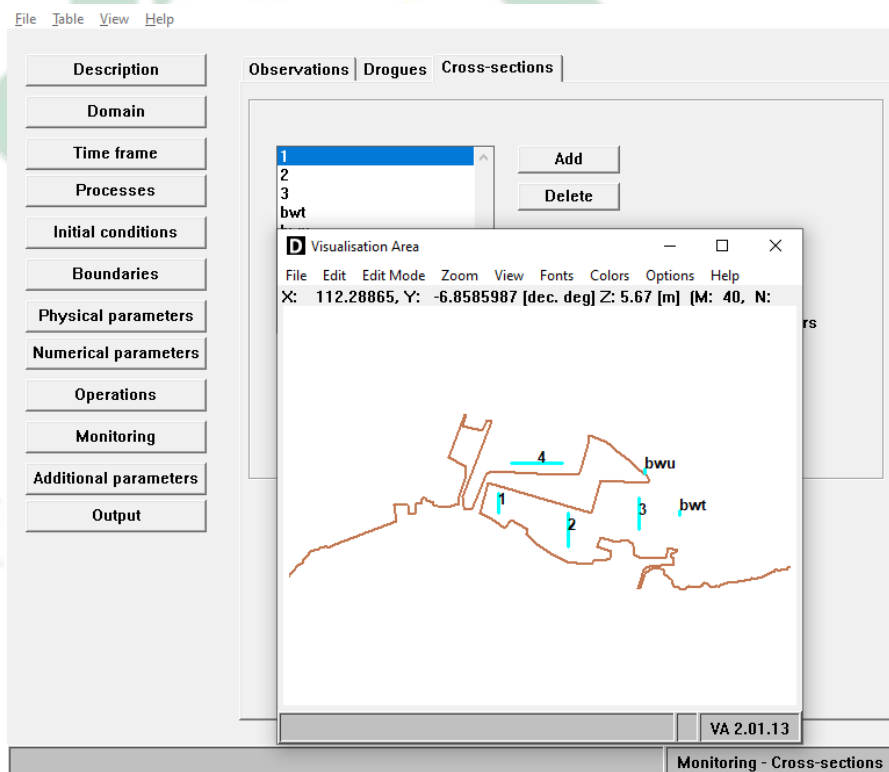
File Table View Help

Description
Domain
Time frame
Processes
Initial conditions
Boundaries
Physical parameters
Numerical parameters
Operations
Monitoring
Additional parameters
Output

Observations | Drogues | Cross-sections

1
2
3
bwt
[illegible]

Add
Delete

rs

D Visualisation Area

File Edit Edit Mode Zoom View Fonts Colors Options Help

X: 112.28865, Y: -6.8585987 [dec. deg] Z: 5.67 [m] (M: 40, N:

4
bwu
1
2
3
bwt

VA 2.01.13

Monitoring - Cross-sections